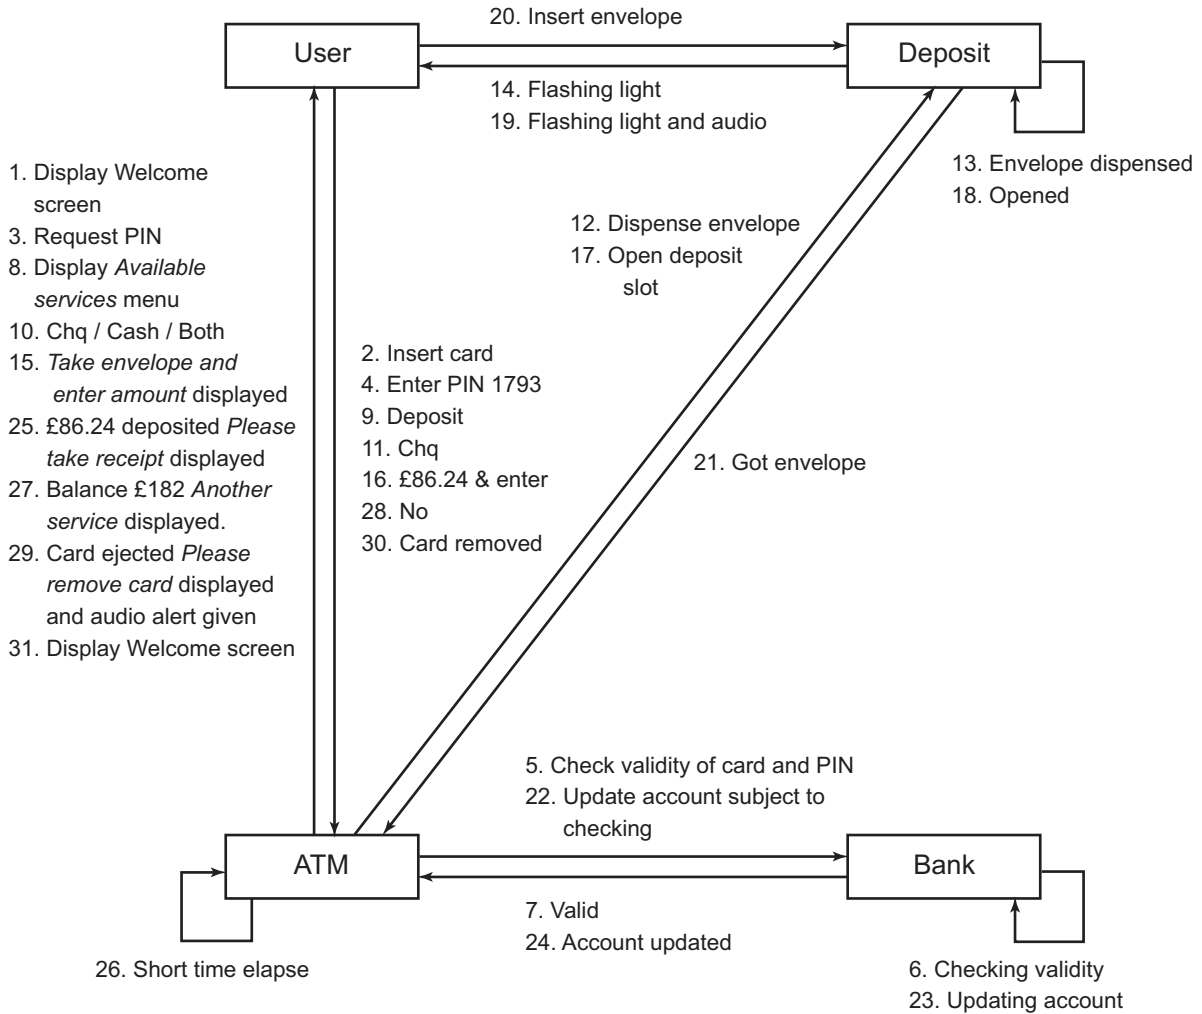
User

20. Insert envelope

Deposit

14. Flashing light
19. Flashing light and audio

13. Envelope dispensed
18. Opened

1. Display Welcome screen
3. Request PIN
8. Display *Available services* menu
10. Chq / Cash / Both
15. *Take envelope and enter amount* displayed
25. £86.24 deposited *Please take receipt* displayed
27. Balance £182 *Another service* displayed.
29. Card ejected *Please remove card* displayed and audio alert given
31. Display Welcome screen

12. Dispense envelope
17. Open deposit slot

2. Insert card
4. Enter PIN 1793
9. Deposit
11. Chq
16. £86.24 & enter
28. No
30. Card removed

21. Got envelope

5. Check validity of card and PIN
22. Update account subject to checking

ATM

Bank

7. Valid
24. Account updated

26. Short time elapse

6. Checking validity
23. Updating account